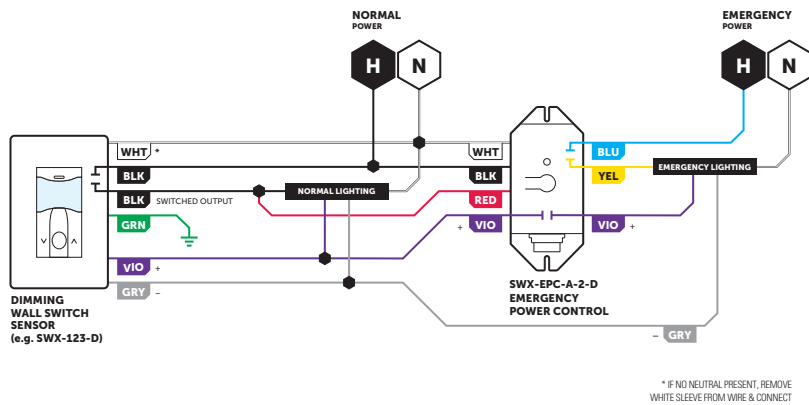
NORMAL
POWER

H
N

EMERGENCY
POWER

H
N

WHT *
BLK
BLK SWITCHED OUTPUT
GRN
VIO +
GRY –

NORMAL LIGHTING

WHT
BLK
RED
+ VIO

BLU
YEL
VIO
EMERGENCY LIGHTING

– GRY

DIMMING
WALL SWITCH
SENSOR
(e.g. SWX-123-D)

SWX-EPC-A-2-D
EMERGENCY
POWER CONTROL

* IF NO NEUTRAL PRESENT, REMOVE WHITE SLEEVE FROM WIRE & CONNECT